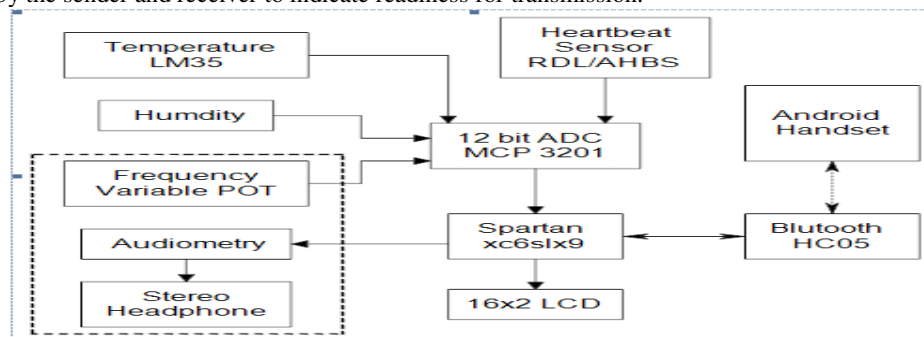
by the sender and receiver to indicate readiness for transmission.

Temperature LM35

Heartbeat Sensor RDL/AHBS

Humdity

12 bit ADC MCP 3201

Android Handset

Frequency Variable POT

Audiometry

Spartan xc6slx9

Blutooth HC05

Stereo Headphone

16x2 LCD